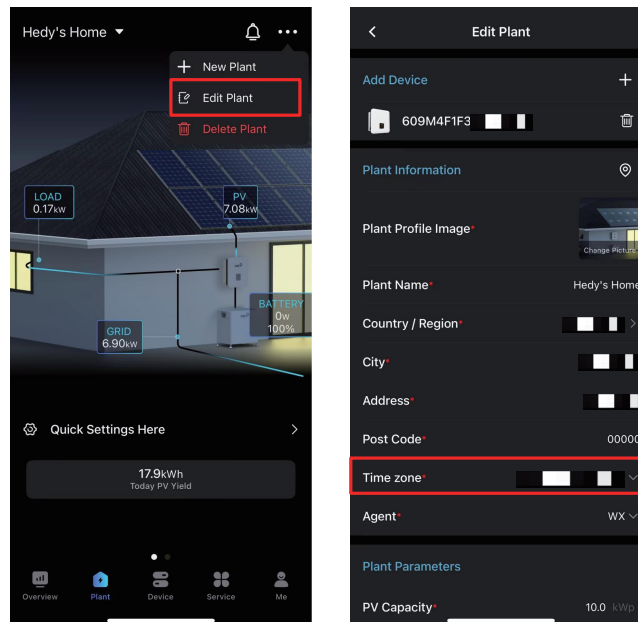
Hedy's Home

New Plant
Edit Plant
Delete Plant

LOAD
0.17kW

PV
7.08kW

BATTERY
0W
100%

GRID
6.90kW

Quick Settings Here

17.9kWh
Today PV Yield

Overview
Plant
Device
Service
Me

Edit Plant

Add Device

609M4F1F3

Plant Information

Plant Profile Image*
Change Picture

Plant Name*
Hedy's Home

Country / Region*

City*

Address*

Post Code*
00000

Time zone*

Agent*
WX

Plant Parameters

PV Capacity*
10.0 kWp